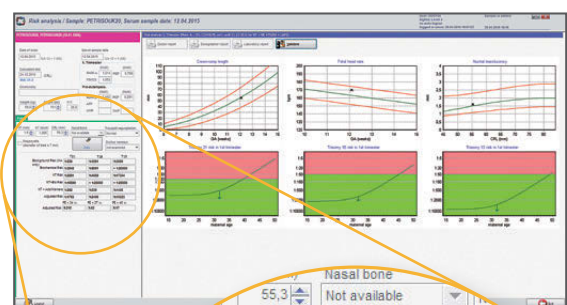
Risk analysis / Sample: PETRISOUK20, Serum sample date: 13.04.2015

Crown-rump length

Fetal heart rate

Nuchal translucency

Trisomy 21 risk in 1st trimester

Trisomy 21 risk in 1st trimester

Trisomy 21 risk in 1st trimester

maternal age

maternal age

maternal age

Nasal bone

55,3

Not available